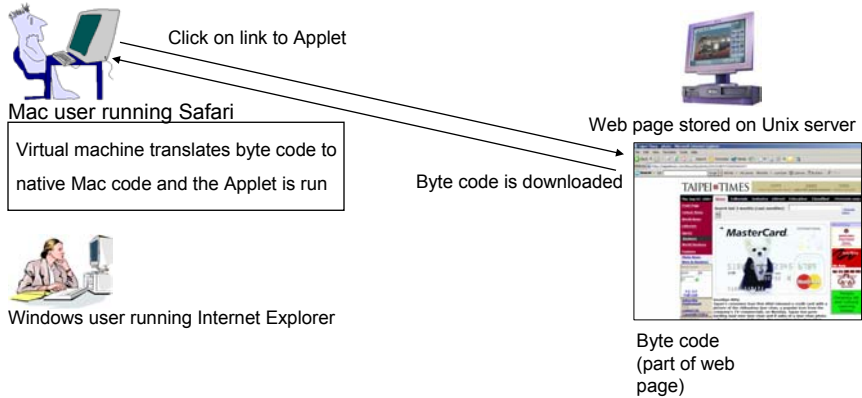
Click on link to Applet

Mac user running Safari

Virtual machine translates byte code to native Mac code and the Applet is run

Web page stored on Unix server

Byte code is downloaded

TAIPEI TIMES

MasterCard

Windows user running Internet Explorer

Byte code (part of web page)